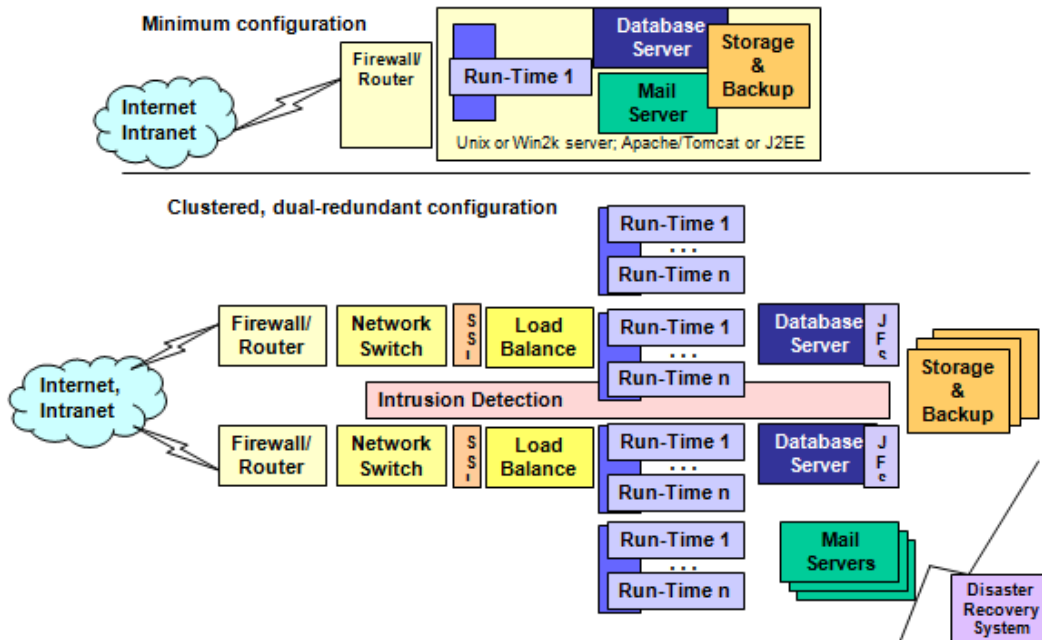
Minimum configuration

Internet Intranet

Firewall/ Router

Run-Time 1

Database Server

Mail Server

Storage & Backup

Unix or Win2k server; Apache/Tomcat or J2EE

Clustered, dual-redundant configuration

Run-Time 1
...
Run-Time n

Internet, Intranet

Firewall/ Router

Network Switch

S S L

Load Balance

Run-Time 1
...
Run-Time n

Database Server

J F S

Storage & Backup

Intrusion Detection

Firewall/ Router

Network Switch

S S L

Load Balance

Run-Time 1
...
Run-Time n

Database Server

J F S

Run-Time 1
...
Run-Time n

Mail Servers

Disaster Recovery System